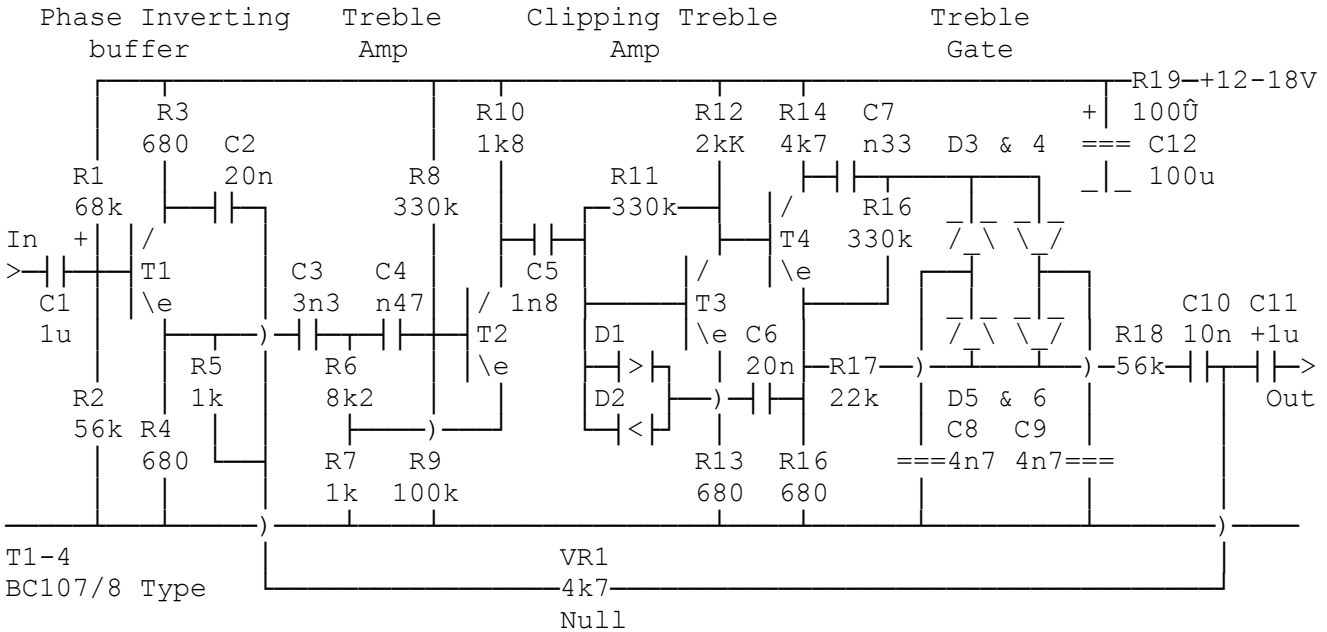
Phase Inverting buffer

Treble Amp

Clipping Treble Amp

Treble Gate

R19 +12-18V

+ 100Û

=== C12

100u

R3 680

C2 20n

R1 68k

R8 330k

R10 1k8

R11 330k

R12 2kK

R14 4k7

C7 n33

D3 & 4

R16 330k

In +

C1 1u

T1 \e

C3 3n3

C4 n47

T2 \e

C5 1n8

T3 \e

T4 \e

C6 20n

R17 22k

R18 56k

C10 10n

C11 +1u

Out

R5 1k

R6 8k2

D1

D2

D5 & 6

R2 56k

R4 680

R7 1k

R9 100k

R13 680

R16 680

C8 ===4n7

C9 4n7===

T1-4 BC107/8 Type

VR1 4k7 Null